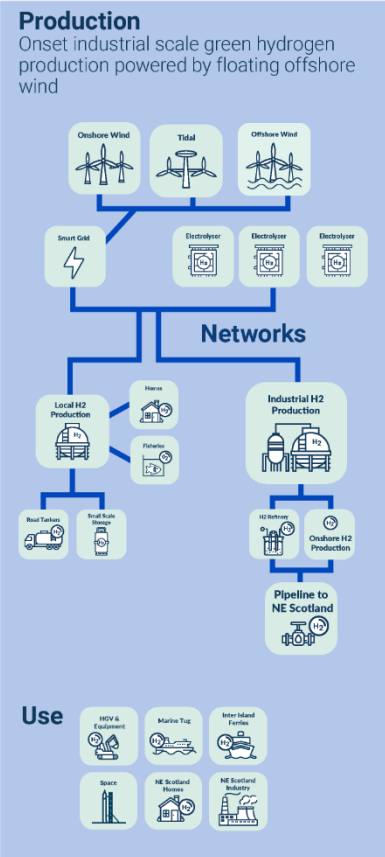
Production
Onset industrial scale green hydrogen production powered by floating offshore wind

Onshore Wind
Tidal
Offshore Wind

Smart Grid
Electrolyser
$H_2$
Electrolyser
$H_2$
Electrolyser
$H_2$

Networks

Local H2 Production
$H_2$
Homes
$H_2$
Fisheries
$H_2$

Industrial H2 Production
$H_2$

Road Tankers
$H_2$
Small Scale Storage
$H_2$

H2 Refinery
$H_2$
Onshore H2 Production
$H_2$

Pipeline to NE Scotland
$H_2$

Use

HGV & Equipment
$H_2$
Marine Tug
$H_2$
Inter Island Ferries
$H_2$

Space
NE Scotland Homes
$H_2$
NE Scotland Industry
$H_2$